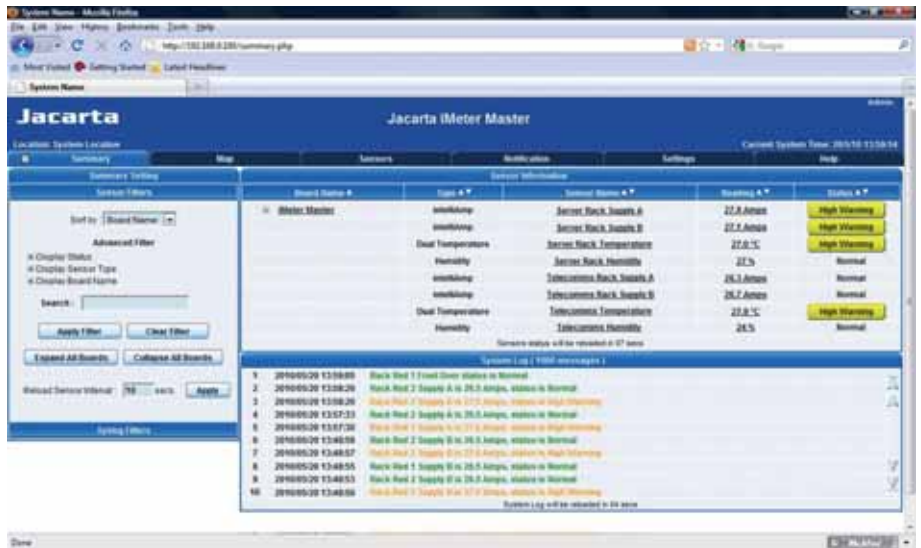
System Name - Mozilla Firefox

File Edit View History Bookmarks Tools Help

http://192.168.0.200/summary.php

Most Visited Getting Started Latest Headlines

System Name

Jacarta

Jacarta iMeter Master

Admin

Location: System Location

Current System Time: 2010/05/20 13:59:54

Summary | Map | Sensors | Notification | Settings | Help

Summary Setting

Sensor Filters

Sort by: Board Name

Advanced Filter

Display Status
Display Sensor Type
Display Board Name

Search:

Apply Filter | Clear Filter

Expand All Boards | Collapse All Boards

Reload Sensor Interval: 10 secs Apply

Sensor Information

| Board Name | Type | Sensor Name | Reading | Status |
|---|---|---|---|---|
| iMeter Master | intelliAmp | Server Rack Supply A | 27.8 Amps | High Warning |
| | intelliAmp | Server Rack Supply B | 27.1 Amps | High Warning |
| | Dual Temperature | Server Rack Temperature | 27.0 °C | High Warning |
| | Humidity | Server Rack Humidity | 22 % | Normal |
| | intelliAmp | Telecomms Rack Supply A | 26.3 Amps | Normal |
| | intelliAmp | Telecomms Rack Supply B | 26.7 Amps | Normal |
| | Dual Temperature | Telecomms Temperature | 27.0 °C | High Warning |
| | Humidity | Telecomms Humidity | 24 % | Normal |

Sensors status will be reloaded in 07 secs

System Log ( 1000 messages )

| | | |
|---|---|---|
| 1 | 2010/05/20 13:59:00 | Rack Red 1 Front Door status is Normal |
| 2 | 2010/05/20 13:58:26 | Rack Red 2 Supply A is 26.5 Amps, status is Normal |
| 3 | 2010/05/20 13:58:26 | Rack Red 2 Supply A is 27.5 Amps, status is High Warning |
| 4 | 2010/05/20 13:57:33 | Rack Red 2 Supply A is 26.5 Amps, status is Normal |
| 5 | 2010/05/20 13:57:30 | Rack Red 1 Supply A is 27.5 Amps, status is High Warning |
| 6 | 2010/05/20 13:48:58 | Rack Red 2 Supply B is 26.5 Amps, status is Normal |
| 7 | 2010/05/20 13:48:57 | Rack Red 2 Supply B is 27.5 Amps, status is High Warning |
| 8 | 2010/05/20 13:48:55 | Rack Red 1 Supply B is 26.5 Amps, status is Normal |
| 9 | 2010/05/20 13:48:53 | Rack Red 2 Supply B is 26.5 Amps, status is Normal |
| 10 | 2010/05/20 13:48:50 | Rack Red 2 Supply B is 27.5 Amps, status is High Warning |

System Log will be reloaded in 04 secs

Spring Filters

Done